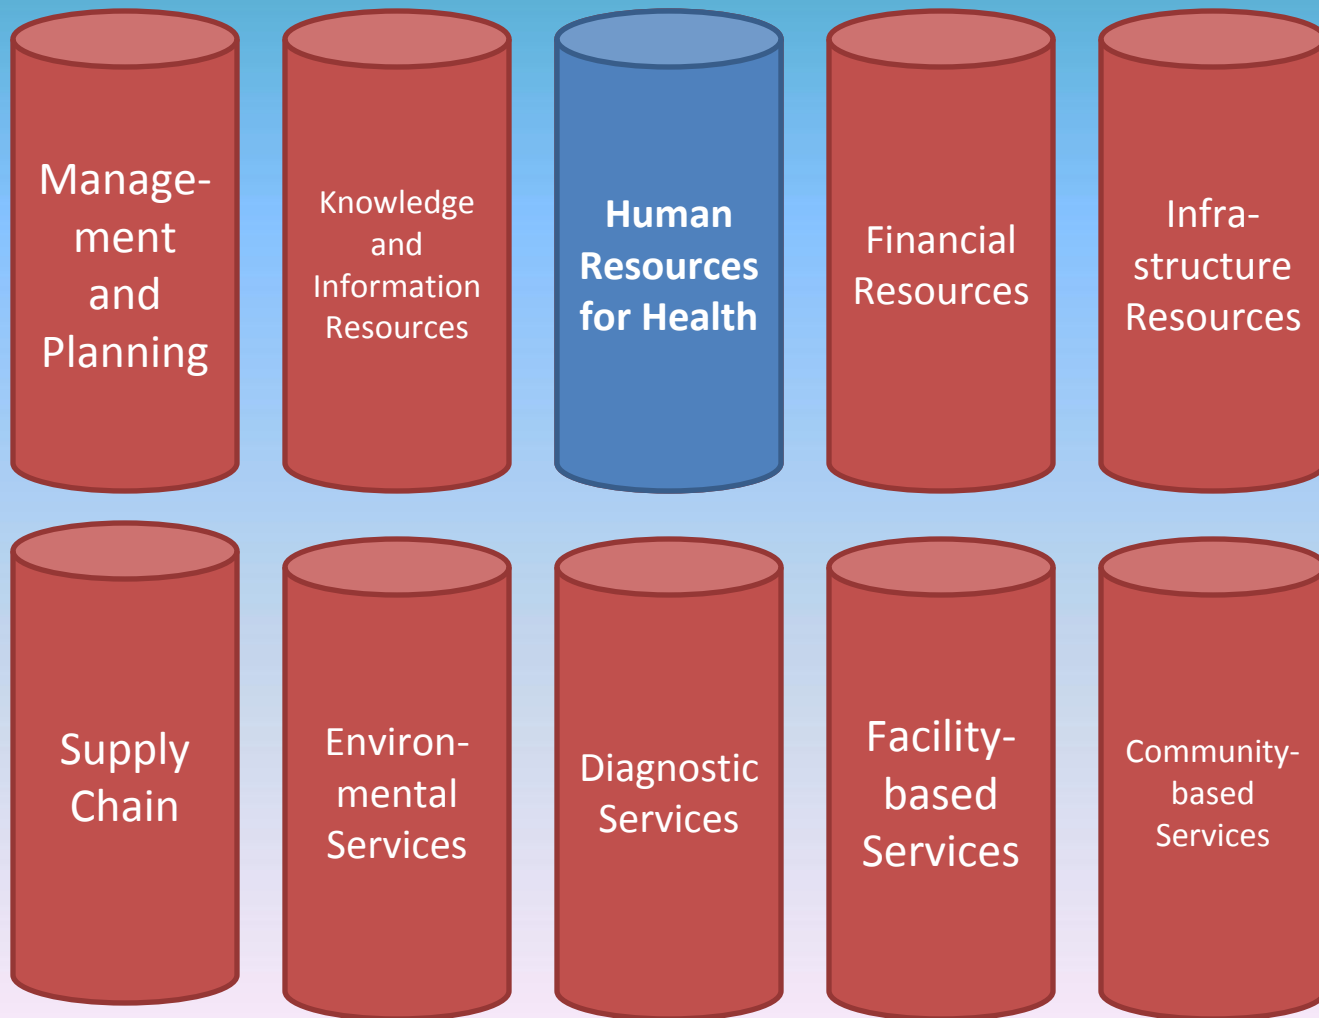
Management and Planning

Knowledge and Information Resources

Human Resources for Health

Financial Resources

Infrastructure Resources

Supply Chain

Environmental Services

Diagnostic Services

Facility-based Services

Community-based Services